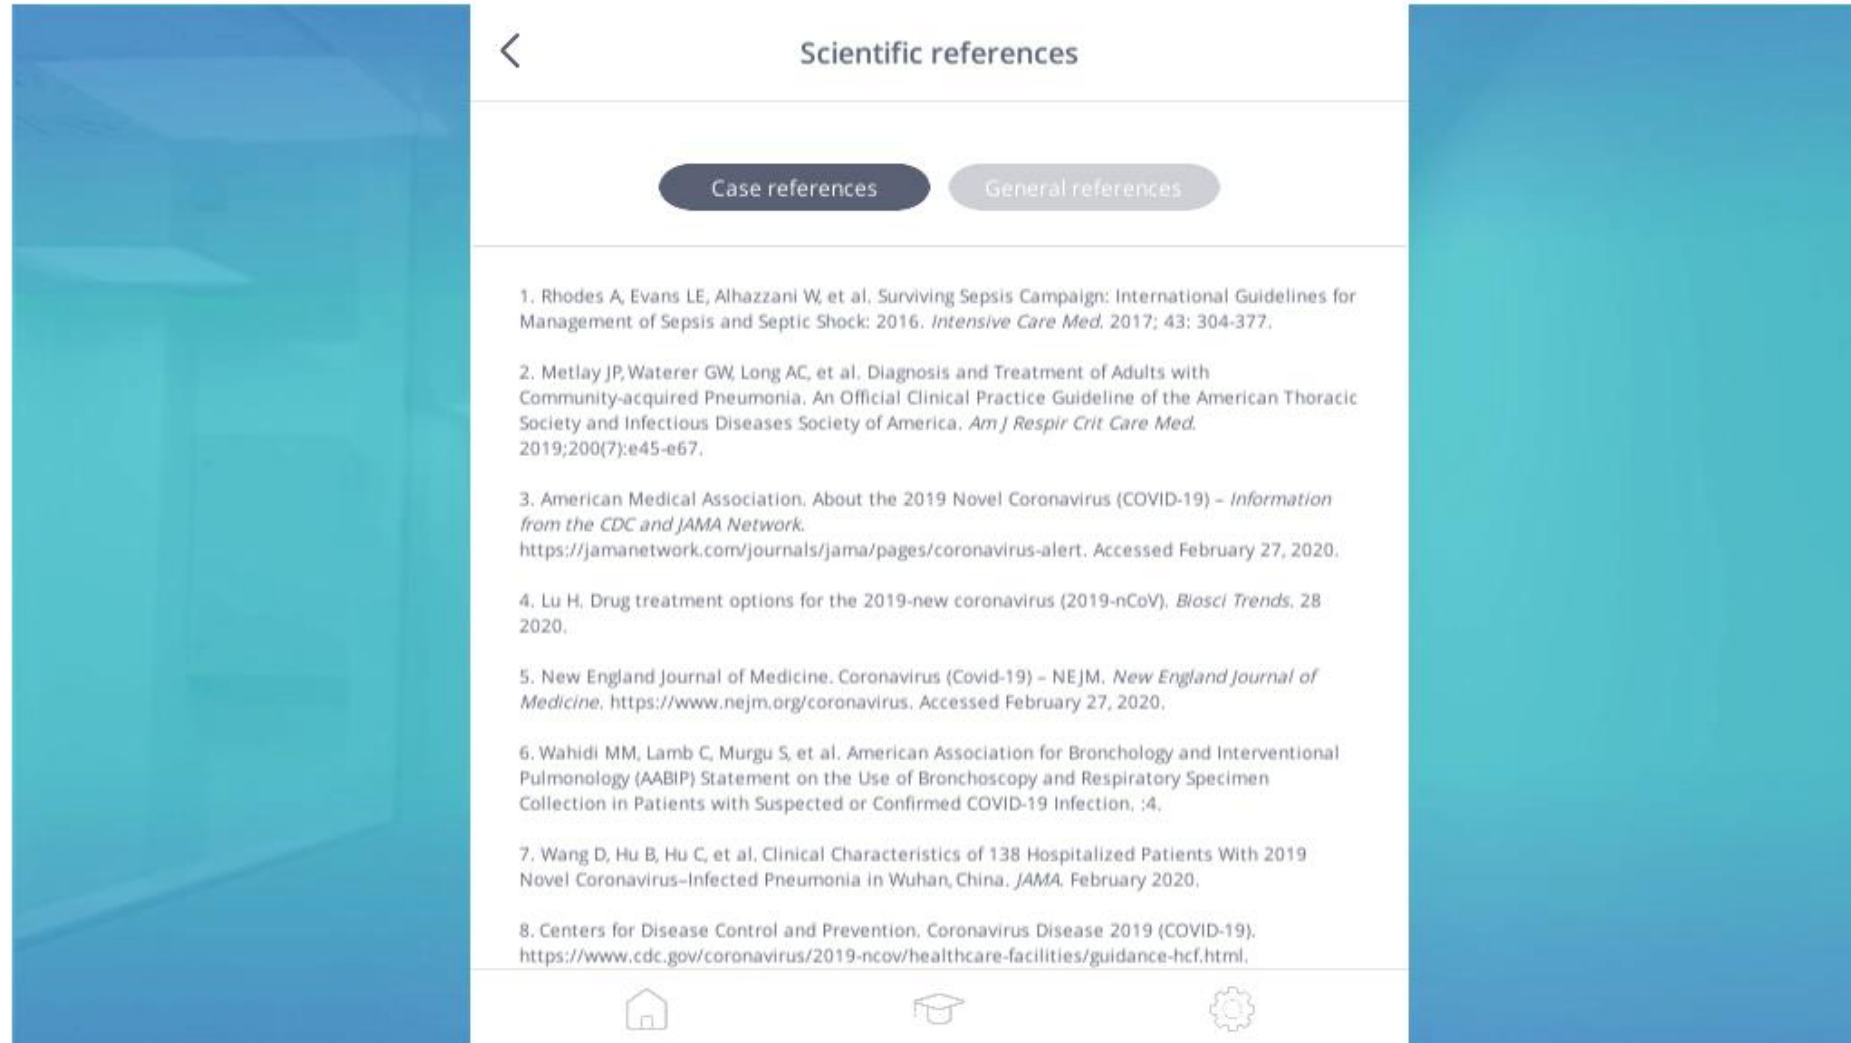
Scientific references

Case references

General references

1. Rhodes A, Evans LE, Alhazzani W, et al. Surviving Sepsis Campaign: International Guidelines for Management of Sepsis and Septic Shock: 2016. *Intensive Care Med.* 2017; 43: 304-377.

2. Metlay JP, Waterer GW, Long AC, et al. Diagnosis and Treatment of Adults with Community-acquired Pneumonia. An Official Clinical Practice Guideline of the American Thoracic Society and Infectious Diseases Society of America. *Am J Respir Crit Care Med.* 2019;200(7):e45-e67.

3. American Medical Association. About the 2019 Novel Coronavirus (COVID-19) – *Information from the CDC and JAMA Network.* https://jamanetwork.com/journals/jama/pages/coronavirus-alert. Accessed February 27, 2020.

4. Lu H. Drug treatment options for the 2019-new coronavirus (2019-nCoV). *Biosci Trends.* 28 2020.

5. New England Journal of Medicine. Coronavirus (Covid-19) – NEJM. *New England Journal of Medicine.* https://www.nejm.org/coronavirus. Accessed February 27, 2020.

6. Wahidi MM, Lamb C, Murgu S, et al. American Association for Bronchology and Interventional Pulmonology (AABIP) Statement on the Use of Bronchoscopy and Respiratory Specimen Collection in Patients with Suspected or Confirmed COVID-19 Infection. :4.

7. Wang D, Hu B, Hu C, et al. Clinical Characteristics of 138 Hospitalized Patients With 2019 Novel Coronavirus–Infected Pneumonia in Wuhan, China. *JAMA.* February 2020.

8. Centers for Disease Control and Prevention. Coronavirus Disease 2019 (COVID-19). https://www.cdc.gov/coronavirus/2019-ncov/healthcare-facilities/guidance-hcf.html.